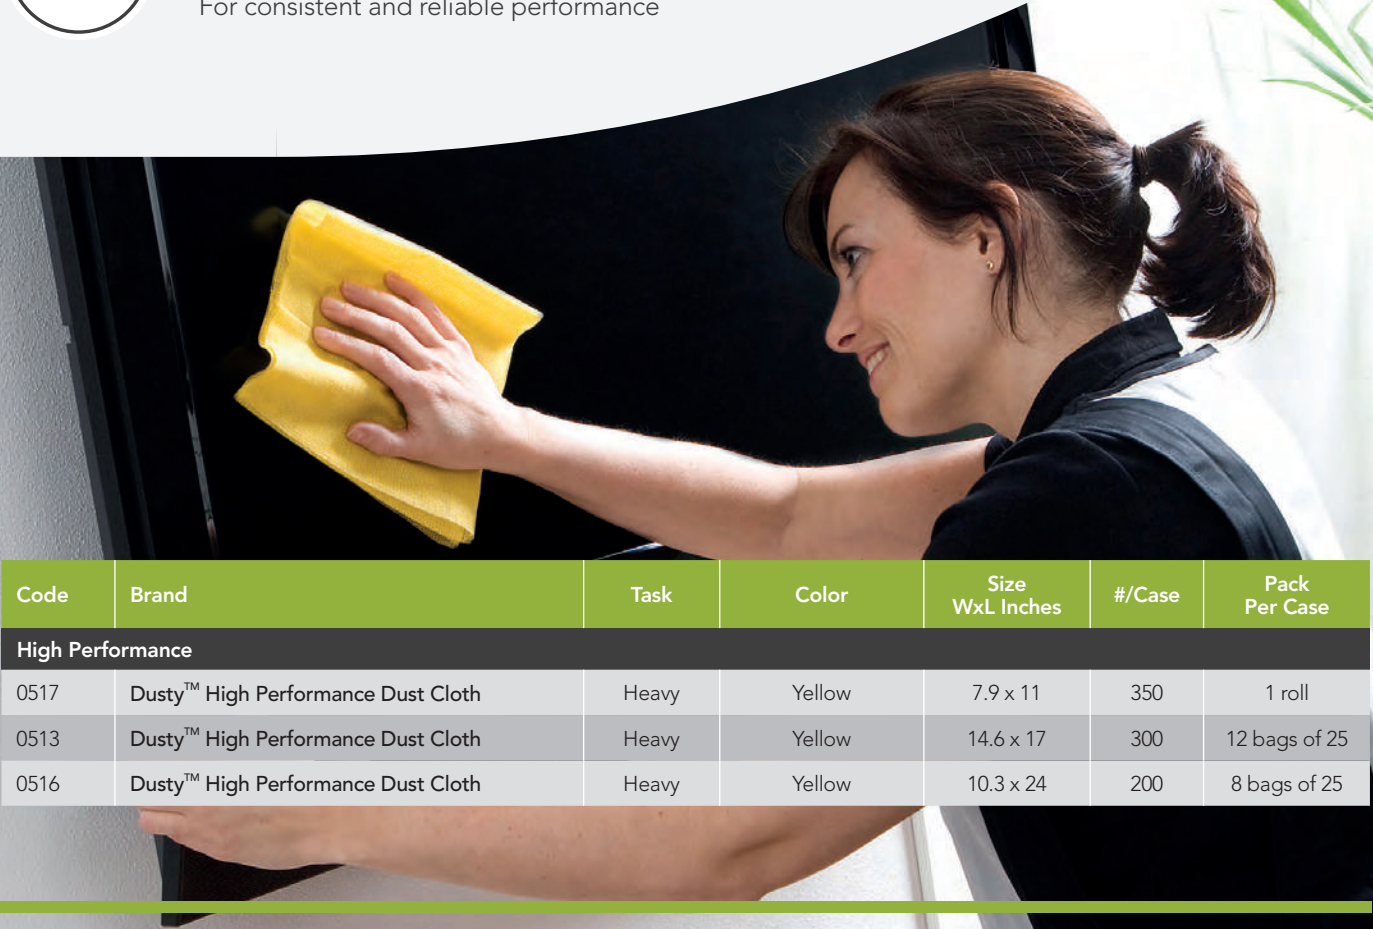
For consistent and reliable performance

| Code | Brand | Task | Color | Size WxL Inches | #/Case | Pack Per Case |
|---|---|---|---|---|---|---|
| High Performance | | | | | | |
| 0517 | Dusty™ High Performance Dust Cloth | Heavy | Yellow | 7.9 x 11 | 350 | 1 roll |
| 0513 | Dusty™ High Performance Dust Cloth | Heavy | Yellow | 14.6 x 17 | 300 | 12 bags of 25 |
| 0516 | Dusty™ High Performance Dust Cloth | Heavy | Yellow | 10.3 x 24 | 200 | 8 bags of 25 |